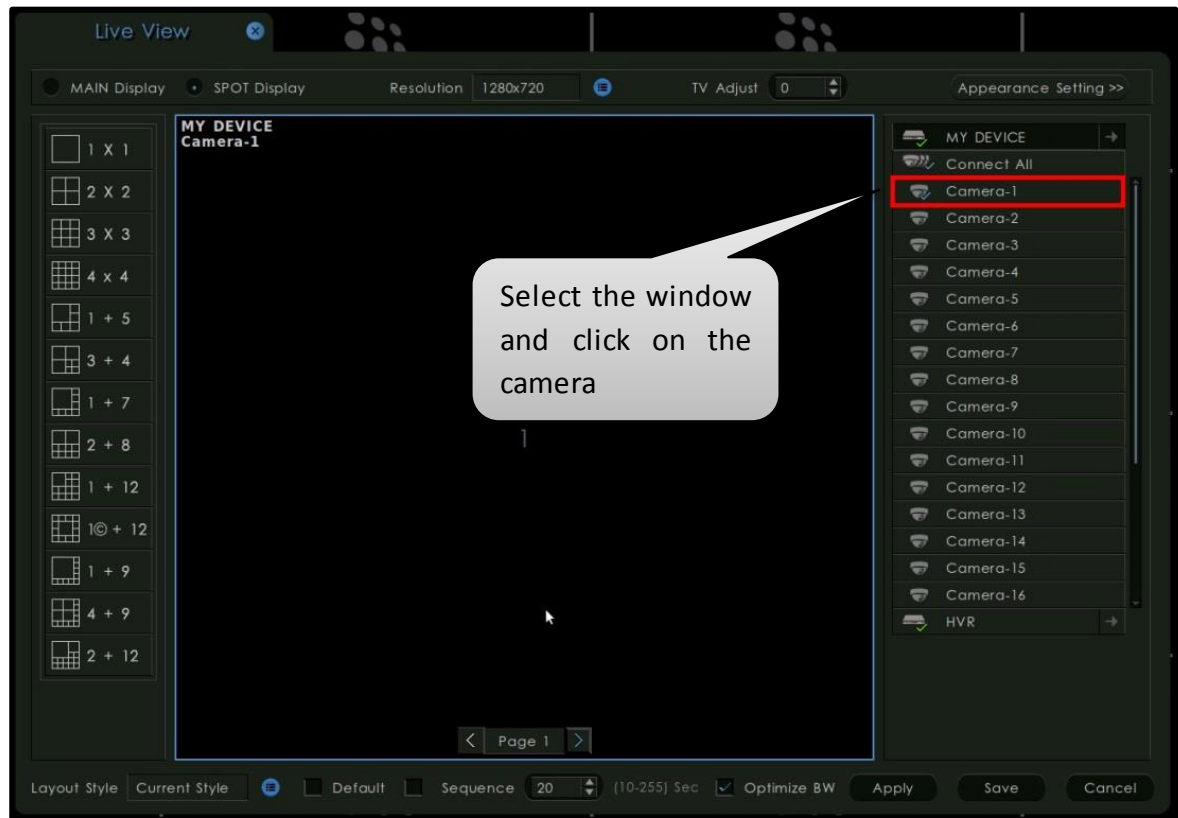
Live View

MAIN Display SPOT Display Resolution 1280x720 TV Adjust 0 Appearance Setting >>

1 X 1
2 X 2
3 X 3
4 x 4
1 + 5
3 + 4
1 + 7
2 + 8
1 + 12
1© + 12
1 + 9
4 + 9
2 + 12

MY DEVICE
Camera-1

Select the window and click on the camera

1

Page 1

MY DEVICE
Connect All
Camera-1
Camera-2
Camera-3
Camera-4
Camera-5
Camera-6
Camera-7
Camera-8
Camera-9
Camera-10
Camera-11
Camera-12
Camera-13
Camera-14
Camera-15
Camera-16
HVR

Layout Style Current Style Default Sequence 20 (10-255) Sec Optimize BW Apply Save Cancel